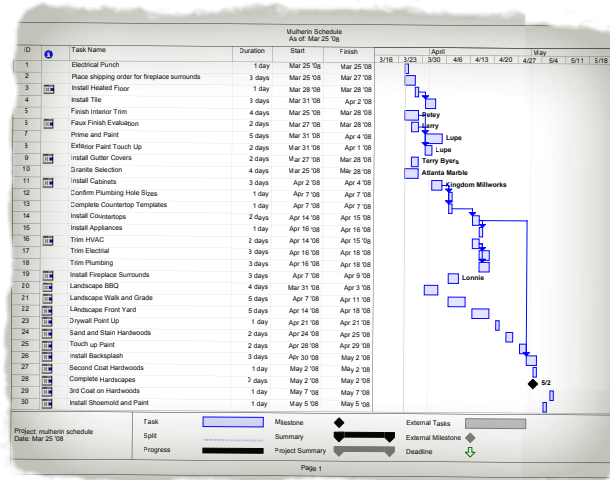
Mulherin Schedule
As of: Mar 25 '08

| ID | | Task Name | Duration | Start | Finish |
|---|---|---|---|---|---|
| 1 | | Electrical Punch | 1 day | Mar 25 '08 | Mar 25 '08 |
| 2 | | Place shipping order for fireplace surrounds | 3 days | Mar 26 '08 | Mar 28 '08 |
| 3 | | Install Heated Floor | 1 day | Mar 28 '08 | Mar 28 '08 |
| 4 | | Install Tile | 3 days | Mar 31 '08 | Apr 2 '08 |
| 5 | | Finish Interior Trim | 4 days | Mar 25 '08 | Mar 28 '08 |
| 6 | | Faux Finish Evaluation | 2 days | Mar 27 '08 | Mar 28 '08 |
| 7 | | Prime and Paint | 5 days | Mar 31 '08 | Apr 4 '08 |
| 8 | | Exterior Paint Touch Up | 2 days | Mar 31 '08 | Apr 1 '08 |
| 9 | | Install Gutter Covers | 2 days | Mar 27 '08 | Mar 28 '08 |
| 10 | | Granite Selection | 4 days | Mar 25 '08 | Mar 28 '08 |
| 11 | | Install Cabinets | 3 days | Apr 2 '08 | Apr 4 '08 |
| 12 | | Confirm Plumbing Hole Sizes | 1 day | Apr 7 '08 | Apr 7 '08 |
| 13 | | Complete Countertop Templates | 1 day | Apr 7 '08 | Apr 7 '08 |
| 14 | | Install Countertops | 2 days | Apr 14 '08 | Apr 15 '08 |
| 15 | | Install Appliances | 1 day | Apr 16 '08 | Apr 16 '08 |
| 16 | | Trim HVAC | 2 days | Apr 14 '08 | Apr 15 '08 |
| 17 | | Trim Electrial | 3 days | Apr 16 '08 | Apr 18 '08 |
| 18 | | Trim Plumbing | 3 days | Apr 16 '08 | Apr 18 '08 |
| 19 | | Install Fireplace Surrounds | 3 days | Apr 7 '08 | Apr 9 '08 |
| 20 | | Landscape BBQ | 4 days | Mar 31 '08 | Apr 3 '08 |
| 21 | | Landscape Walk and Grade | 5 days | Apr 7 '08 | Apr 11 '08 |
| 22 | | Landscape Front Yard | 5 days | Apr 14 '08 | Apr 18 '08 |
| 23 | | Drywall Point Up | 1 day | Apr 21 '08 | Apr 21 '08 |
| 24 | | Sand and Stain Hardwoods | 2 days | Apr 24 '08 | Apr 25 '08 |
| 25 | | Touch up Paint | 2 days | Apr 28 '08 | Apr 29 '08 |
| 26 | | Install Backsplash | 3 days | Apr 30 '08 | May 2 '08 |
| 27 | | Second Coat Hardwoods | 1 day | May 2 '08 | May 2 '08 |
| 28 | | Complete Hardscapes | 0 days | May 2 '08 | May 2 '08 |
| 29 | | 3rd Coat on Hardwoods | 1 day | May 7 '08 | May 7 '08 |
| 30 | | Install Shoemold and Paint | 1 day | May 5 '08 | May 5 '08 |

April May
3/16 3/23 3/30 4/6 4/13 4/20 4/27 5/4 5/11 5/18

Petey
Larry
Lupe
Lupe
Terry Byers
Atlanta Marble
Kingdom Millworks
Lonnie
5/2

Project: mulherin schedule
Date: Mar 25 '08

Task
Split
Progress
Milestone
Summary
Project Summary
External Tasks
External Milestone
Deadline

Page 1